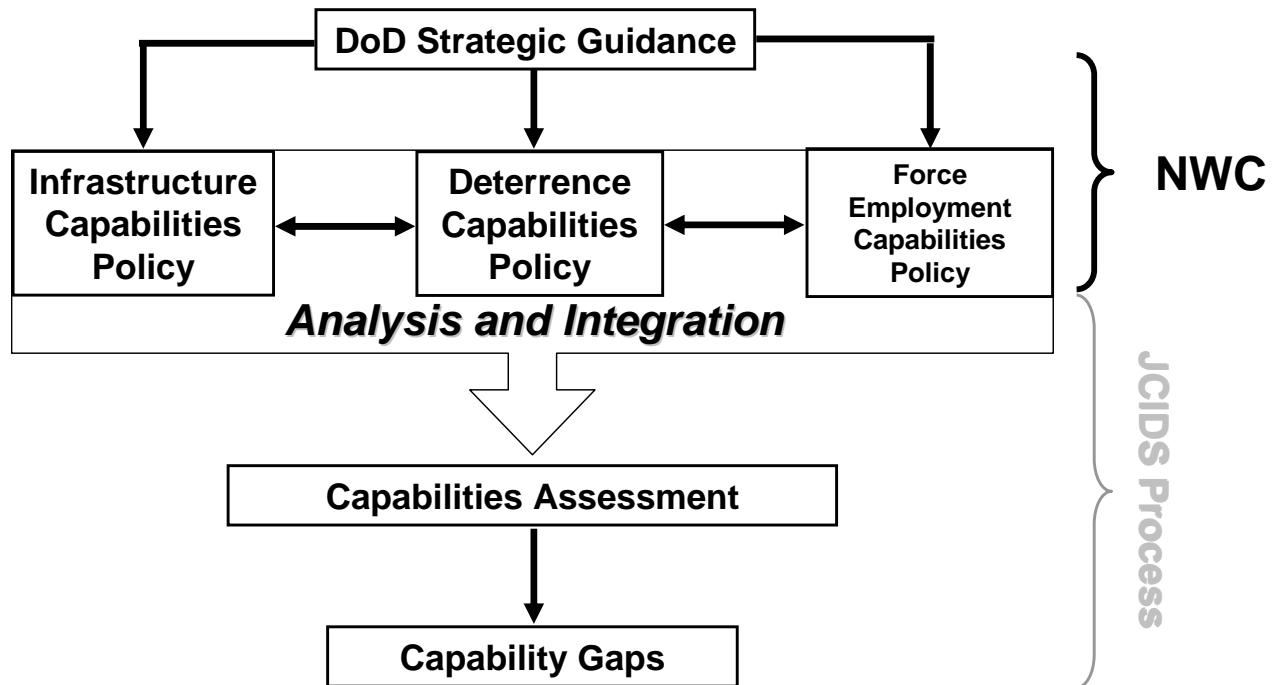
DoD Strategic Guidance

Infrastructure Capabilities Policy

Deterrence Capabilities Policy

Force Employment Capabilities Policy

NWC

Analysis and Integration

JCIDS Process

Capabilities Assessment

Capability Gaps